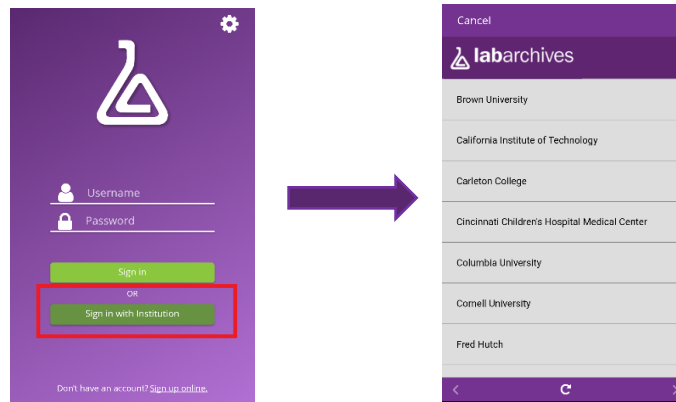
Username

Password

Sign in

OR

Sign in with Institution

Don't have an account? Sign up online.

Cancel

labarchives

Brown University

California Institute of Technology

Carleton College

Cincinnati Children's Hospital Medical Center

Columbia University

Cornell University

Fred Hutch